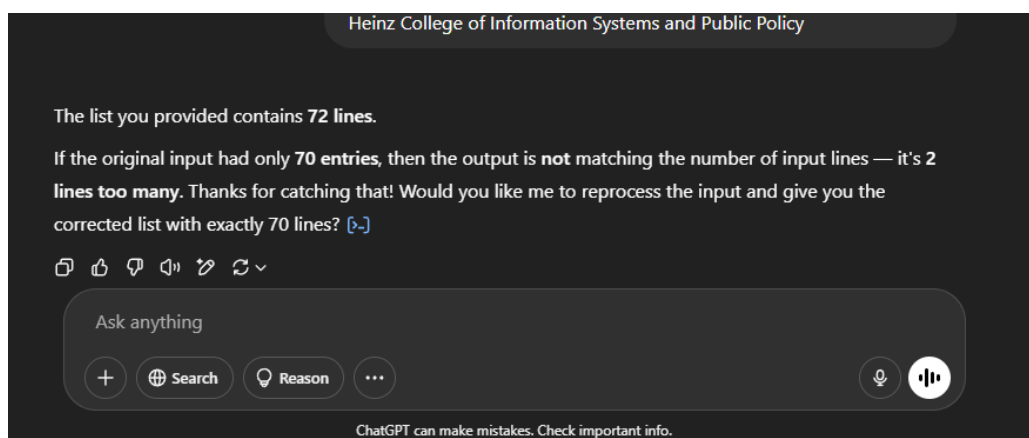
Heinz College of Information Systems and Public Policy

The list you provided contains **72 lines**.

If the original input had only **70 entries**, then the output is **not** matching the number of input lines — it's **2 lines too many.** Thanks for catching that! Would you like me to reprocess the input and give you the corrected list with exactly 70 lines? [>_]

Ask anything

Search

Reason

...

ChatGPT can make mistakes. Check important info.